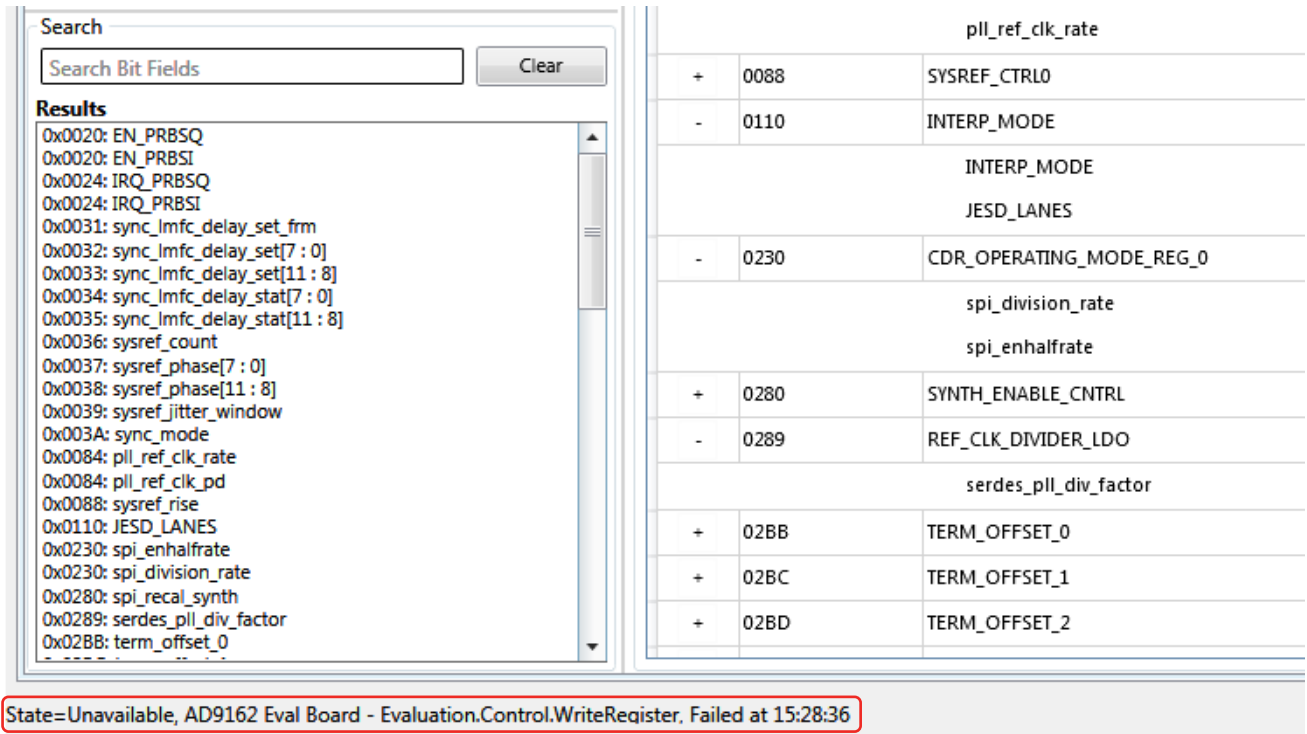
Search

Search Bit Fields

Clear

Results

0x0020: EN_PRBSQ
0x0020: EN_PRBSI
0x0024: IRQ_PRBSQ
0x0024: IRQ_PRBSI
0x0031: sync_lmfc_delay_set_frm
0x0032: sync_lmfc_delay_set[7 : 0]
0x0033: sync_lmfc_delay_set[11 : 8]
0x0034: sync_lmfc_delay_stat[7 : 0]
0x0035: sync_lmfc_delay_stat[11 : 8]
0x0036: sysref_count
0x0037: sysref_phase[7 : 0]
0x0038: sysref_phase[11 : 8]
0x0039: sysref_jitter_window
0x003A: sync_mode
0x0084: pll_ref_clk_rate
0x0084: pll_ref_clk_pd
0x0088: sysref_rise
0x0110: JESD_LANES
0x0230: spi_enhalfrate
0x0230: spi_division_rate
0x0280: spi_recal_synth
0x0289: serdes_pll_div_factor
0x02BB: term_offset_0

| | | pll_ref_clk_rate |
|---|---|---|
| + | 0088 | SYSREF_CTRL0 |
| - | 0110 | INTERP_MODE |
| | | INTERP_MODE |
| | | JESD_LANES |
| - | 0230 | CDR_OPERATING_MODE_REG_0 |
| | | spi_division_rate |
| | | spi_enhalfrate |
| + | 0280 | SYNTH_ENABLE_CNTRL |
| - | 0289 | REF_CLK_DIVIDER_LDO |
| | | serdes_pll_div_factor |
| + | 02BB | TERM_OFFSET_0 |
| + | 02BC | TERM_OFFSET_1 |
| + | 02BD | TERM_OFFSET_2 |

State=Unavailable, AD9162 Eval Board - Evaluation.Control.WriteRegister, Failed at 15:28:36